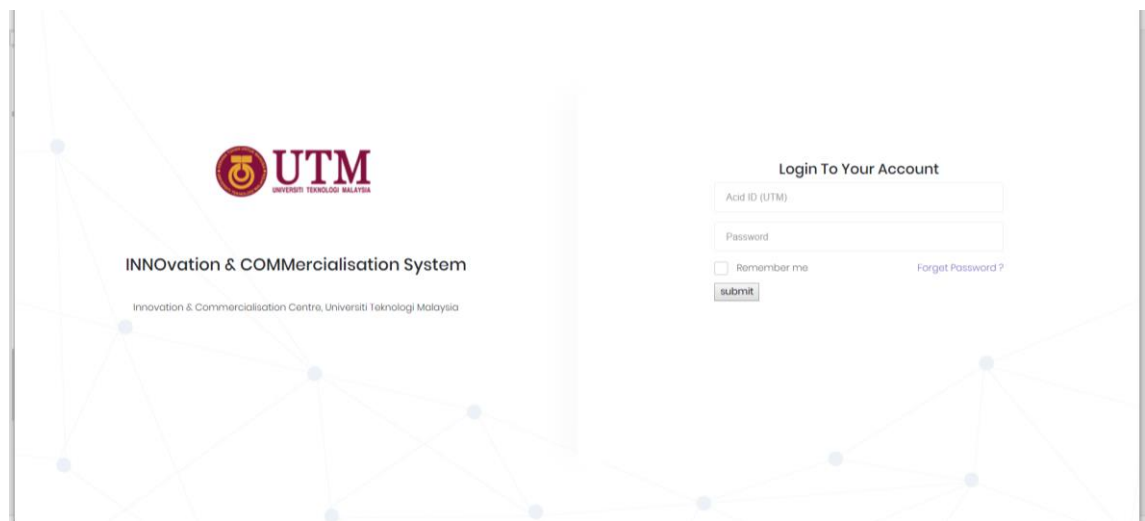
UTM
UNIVERSITI TEKNOLOGI MALAYSIA

INNOvation & COMMercialisation System

Innovation & Commercialisation Centre, Universiti Teknologi Malaysia

Login To Your Account

Acid ID (UTM)

Password

Remember me

Forget Password ?

submit